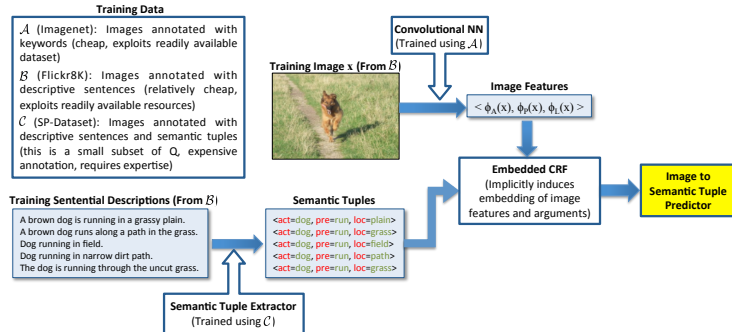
Training Data

$\mathcal{A}$ (Imagenet): Images annotated with keywords (cheap, exploits readily available dataset)

$\mathcal{B}$ (Flickr8K): Images annotated with descriptive sentences (relatively cheap, exploits readily available resources)

$\mathcal{C}$ (SP-Dataset): Images annotated with descriptive sentences and semantic tuples (this is a small subset of Q, expensive annotation, requires expertise)

Convolutional NN
(Trained using $\mathcal{A}$)

Training Image x (From $\mathcal{B}$)

Image Features

$< \phi_A(x), \phi_P(x), \phi_L(x) >$

Embedded CRF
(Implicitly induces embedding of image features and arguments)

Image to Semantic Tuple Predictor

Training Sentential Descriptions (From $\mathcal{B}$)

A brown dog is running in a grassy plain.
A brown dog runs along a path in the grass.
Dog running in field.
Dog running in narrow dirt path.
The dog is running through the uncut grass.

Semantic Tuples

<act=dog, pre=run, loc=plain>
<act=dog, pre=run, loc=grass>
<act=dog, pre=run, loc=field>
<act=dog, pre=run, loc=path>
<act=dog, pre=run, loc=grass>

Semantic Tuple Extractor
(Trained using $\mathcal{C}$)